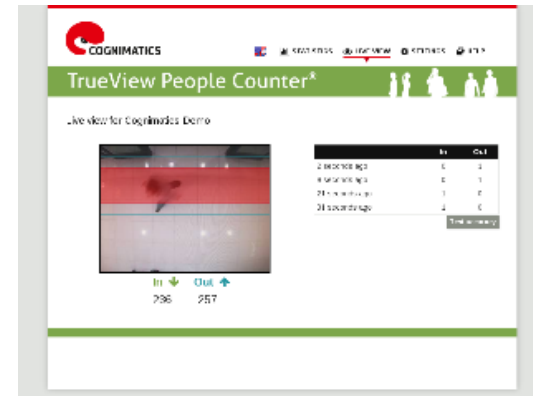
COGNIMATICS

STATISTICS LIVE VIEW SETTINGS HELP

TrueView People Counter®

Live view for Cognimatics Demo

In ↓ Out ↑
236 257

|  | In | Out |
|---|---|---|
| 2 seconds ago | 0 | 1 |
| 8 seconds ago | 0 | 1 |
| 21 seconds ago | 1 | 0 |
| 31 seconds ago | 1 | 0 |

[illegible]